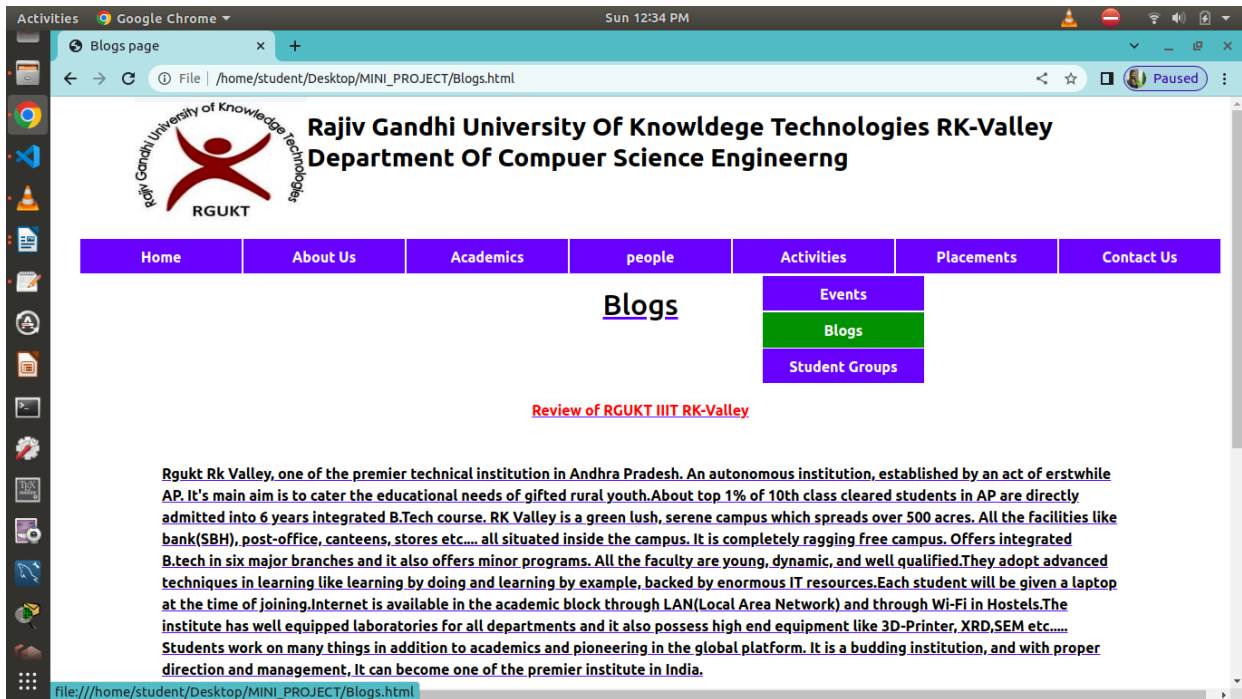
Activities Google Chrome Sun 12:34 PM

Blogs page ×  +

File | /home/student/Desktop/MINI_PROJECT/Blogs.html

Paused

Rajiv Gandhi University of Knowledge Technologies

RGUKT

Rajiv Gandhi University Of Knowldege Technologies RK-Valley
Department Of Compuer Science Engineerng

| Home | About Us | Academics | people | Activities | Placements | Contact Us |
|---|---|---|---|---|---|---|

Blogs

Events
Blogs
Student Groups

Review of RGUKT IIIT RK-Valley

Rgukt Rk Valley, one of the premier technical institution in Andhra Pradesh. An autonomous institution, established by an act of erstwhile AP. It's main aim is to cater the educational needs of gifted rural youth.About top 1% of 10th class cleared students in AP are directly admitted into 6 years integrated B.Tech course. RK Valley is a green lush, serene campus which spreads over 500 acres. All the facilities like bank(SBH), post-office, canteens, stores etc.... all situated inside the campus. It is completely ragging free campus. Offers integrated B.tech in six major branches and it also offers minor programs. All the faculty are young, dynamic, and well qualified.They adopt advanced techniques in learning like learning by doing and learning by example, backed by enormous IT resources.Each student will be given a laptop at the time of joining.Internet is available in the academic block through LAN(Local Area Network) and through Wi-Fi in Hostels.The institute has well equipped laboratories for all departments and it also possess high end equipment like 3D-Printer, XRD,SEM etc..... Students work on many things in addition to academics and pioneering in the global platform. It is a budding institution, and with proper direction and management, It can become one of the premier institute in India.

file:///home/student/Desktop/MINI_PROJECT/Blogs.html